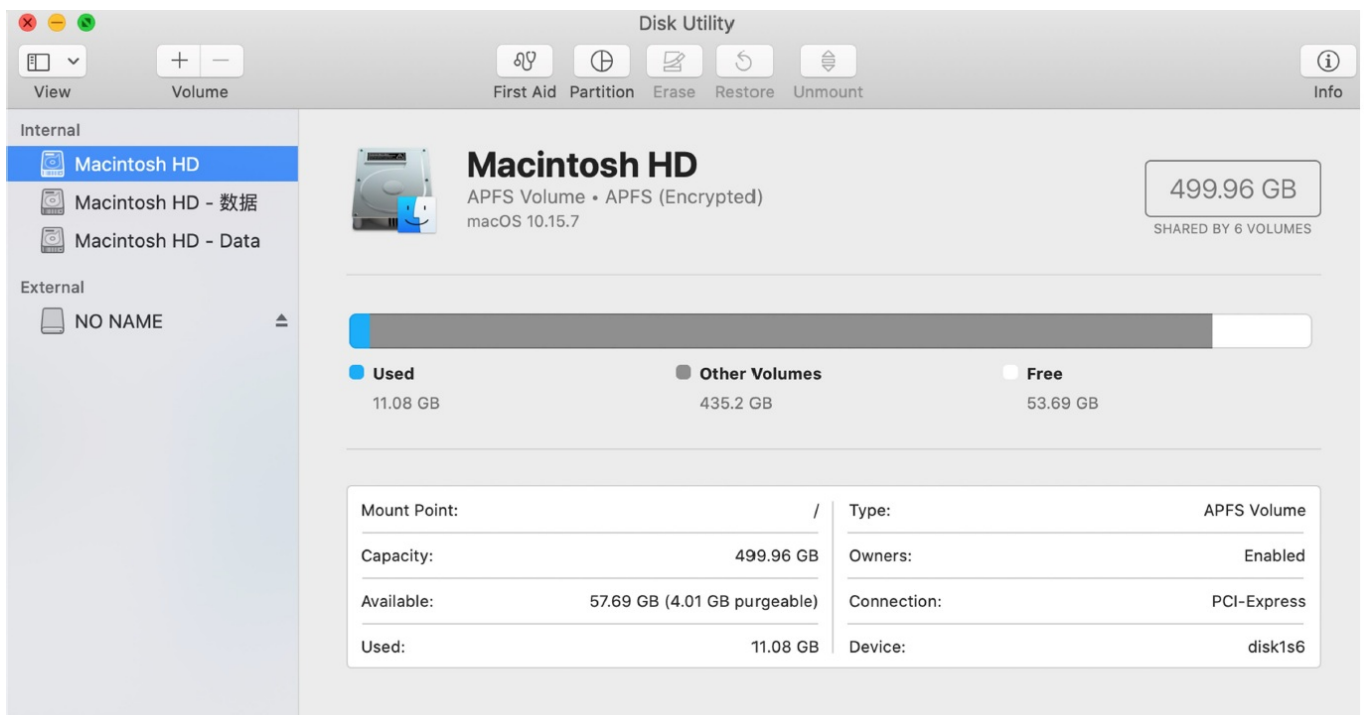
Disk Utility

View Volume First Aid Partition Erase Restore Unmount Info

Internal
Macintosh HD
Macintosh HD - 数据
Macintosh HD - Data

External
NO NAME

Macintosh HD
APFS Volume • APFS (Encrypted)
macOS 10.15.7

499.96 GB
SHARED BY 6 VOLUMES

Used
11.08 GB

Other Volumes
435.2 GB

Free
53.69 GB

| | | | |
|---|---|---|---|
| Mount Point: | / | Type: | APFS Volume |
| Capacity: | 499.96 GB | Owners: | Enabled |
| Available: | 57.69 GB (4.01 GB purgeable) | Connection: | PCI-Express |
| Used: | 11.08 GB | Device: | disk1s6 |